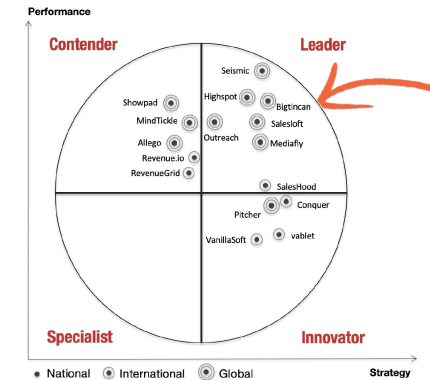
Performance

Contender

Leader

Seismic

Showpad

Highspot

Bigtincan

MindTickle

Salesloft

Outreach

Mediafly

Allego

Revenue.io

RevenueGrid

SalesHood

Conquer

Pitcher

VanillaSoft

vablet

Specialist

Innovator

Strategy

National International Global